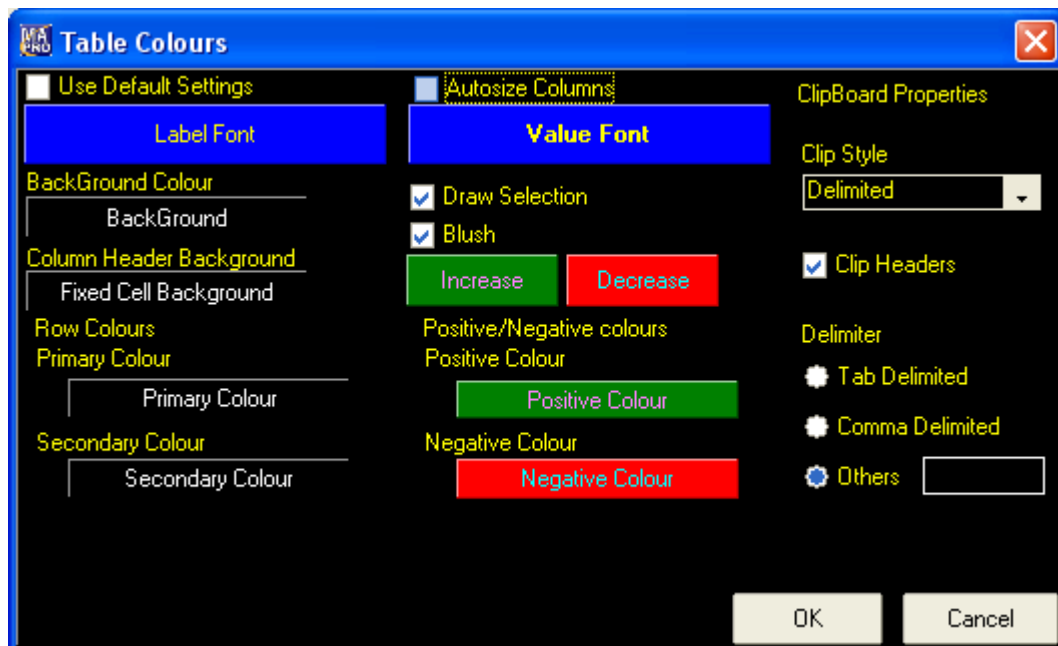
MA PRO Table Colours

Use Default Settings

Label Font

BackGround Colour

BackGround

Column Header Background

Fixed Cell Background

Row Colours

Primary Colour

Primary Colour

Secondary Colour

Secondary Colour

Autosize Columns

Value Font

Draw Selection

Blush

Increase

Decrease

Positive/Negative colours

Positive Colour

Positive Colour

Negative Colour

Negative Colour

ClipBoard Properties

Clip Style

Delimited

Clip Headers

Delimiter

Tab Delimited

Comma Delimited

Others

OK

Cancel